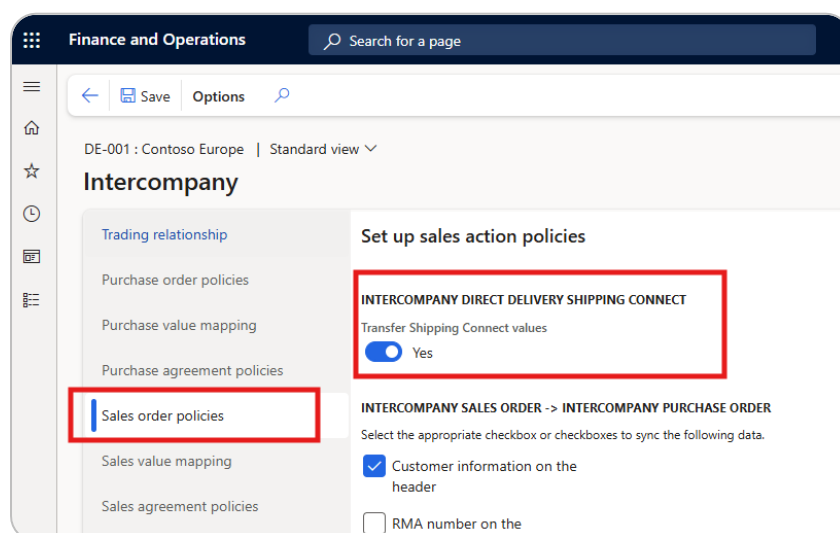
Finance and Operations

Search for a page

Save

Options

DE-001 : Contoso Europe | Standard view

Intercompany

Trading relationship

Purchase order policies

Purchase value mapping

Purchase agreement policies

Sales order policies

Sales value mapping

Sales agreement policies

Set up sales action policies

INTERCOMPANY DIRECT DELIVERY SHIPPING CONNECT

Transfer Shipping Connect values

Yes

INTERCOMPANY SALES ORDER -> INTERCOMPANY PURCHASE ORDER

Select the appropriate checkbox or checkboxes to sync the following data.

Customer information on the header

RMA number on the